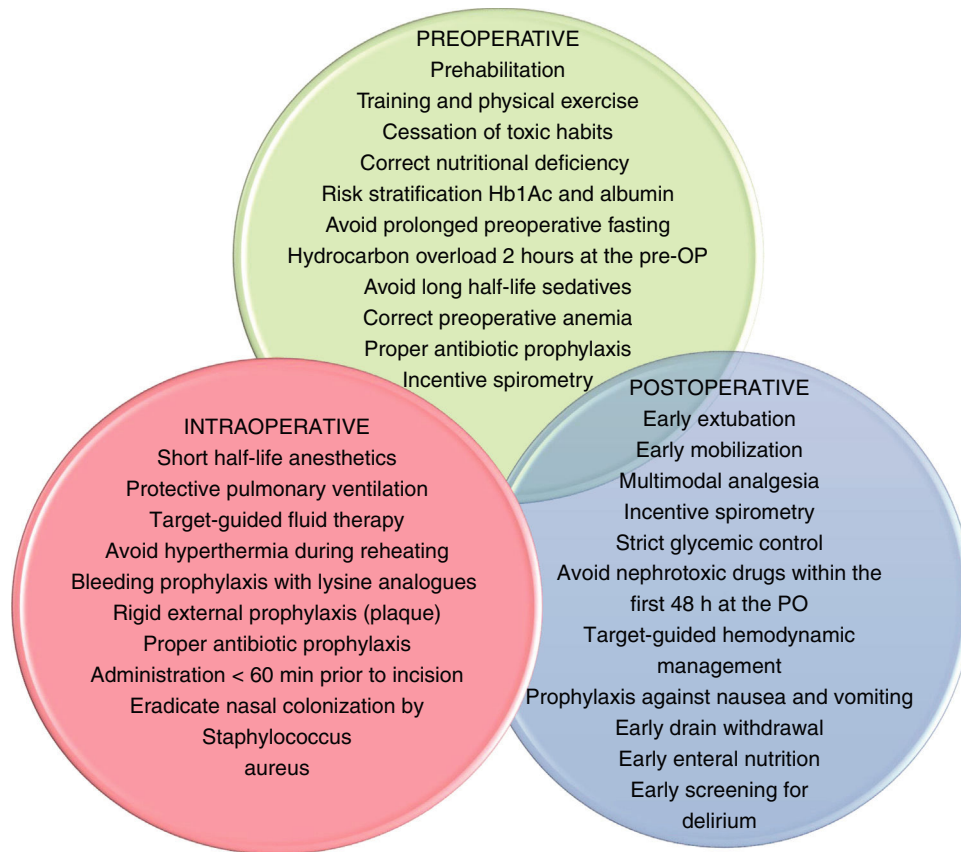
PREOPERATIVE
Prehabilitation
Training and physical exercise
Cessation of toxic habits
Correct nutritional deficiency
Risk stratification Hb1Ac and albumin
Avoid prolonged preoperative fasting
Hydrocarbon overload 2 hours at the pre-OP
Avoid long half-life sedatives
Correct preoperative anemia
Proper antibiotic prophylaxis
Incentive spirometry

INTRAOPERATIVE
Short half-life anesthetics
Protective pulmonary ventilation
Target-guided fluid therapy
Avoid hyperthermia during reheating
Bleeding prophylaxis with lysine analogues
Rigid external prophylaxis (plaque)
Proper antibiotic prophylaxis
Administration < 60 min prior to incision
Eradicate nasal colonization by
Staphylococcus
aureus

POSTOPERATIVE
Early extubation
Early mobilization
Multimodal analgesia
Incentive spirometry
Strict glycemic control
Avoid nephrotoxic drugs within the first 48 h at the PO
Target-guided hemodynamic management
Prophylaxis against nausea and vomiting
Early drain withdrawal
Early enteral nutrition
Early screening for delirium